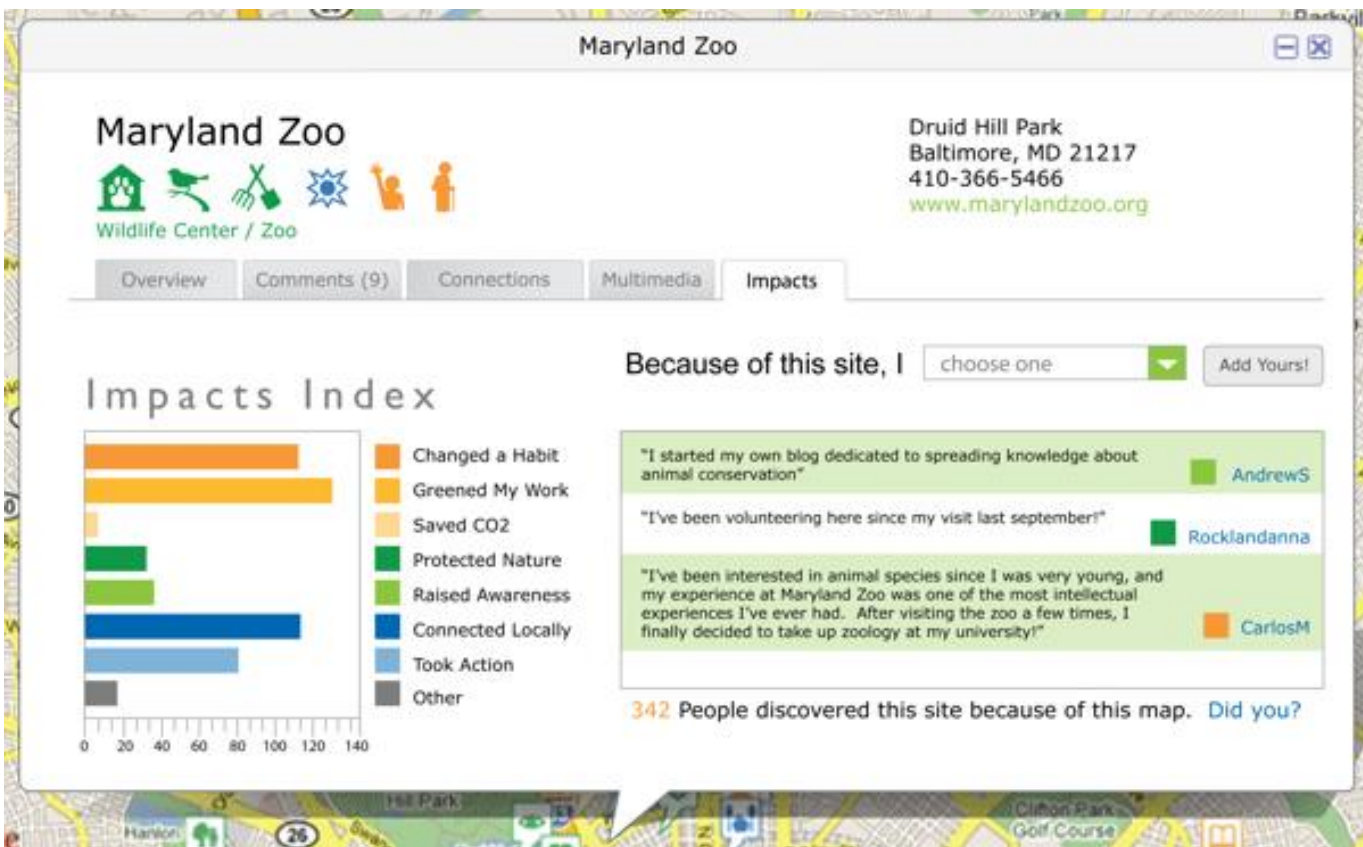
Maryland Zoo

Maryland Zoo
Wildlife Center / Zoo

Druid Hill Park
Baltimore, MD 21217
410-366-5466
www.marylandzoo.org

Overview | Comments (9) | Connections | Multimedia | Impacts

Because of this site, I choose one Add Yours!

Impacts Index

Changed a Habit
Greened My Work
Saved CO2
Protected Nature
Raised Awareness
Connected Locally
Took Action
Other

0 20 40 60 80 100 120 140

"I started my own blog dedicated to spreading knowledge about animal conservation" AndrewS

"I've been volunteering here since my visit last september!" Rocklandanna

"I've been interested in animal species since I was very young, and my experience at Maryland Zoo was one of the most intellectual experiences I've ever had. After visiting the zoo a few times, I finally decided to take up zoology at my university!" CarlosM

342 People discovered this site because of this map. Did you?

Hill Park
Hanlon
26
Clifton Park
Golf Course
Parkvil
Park